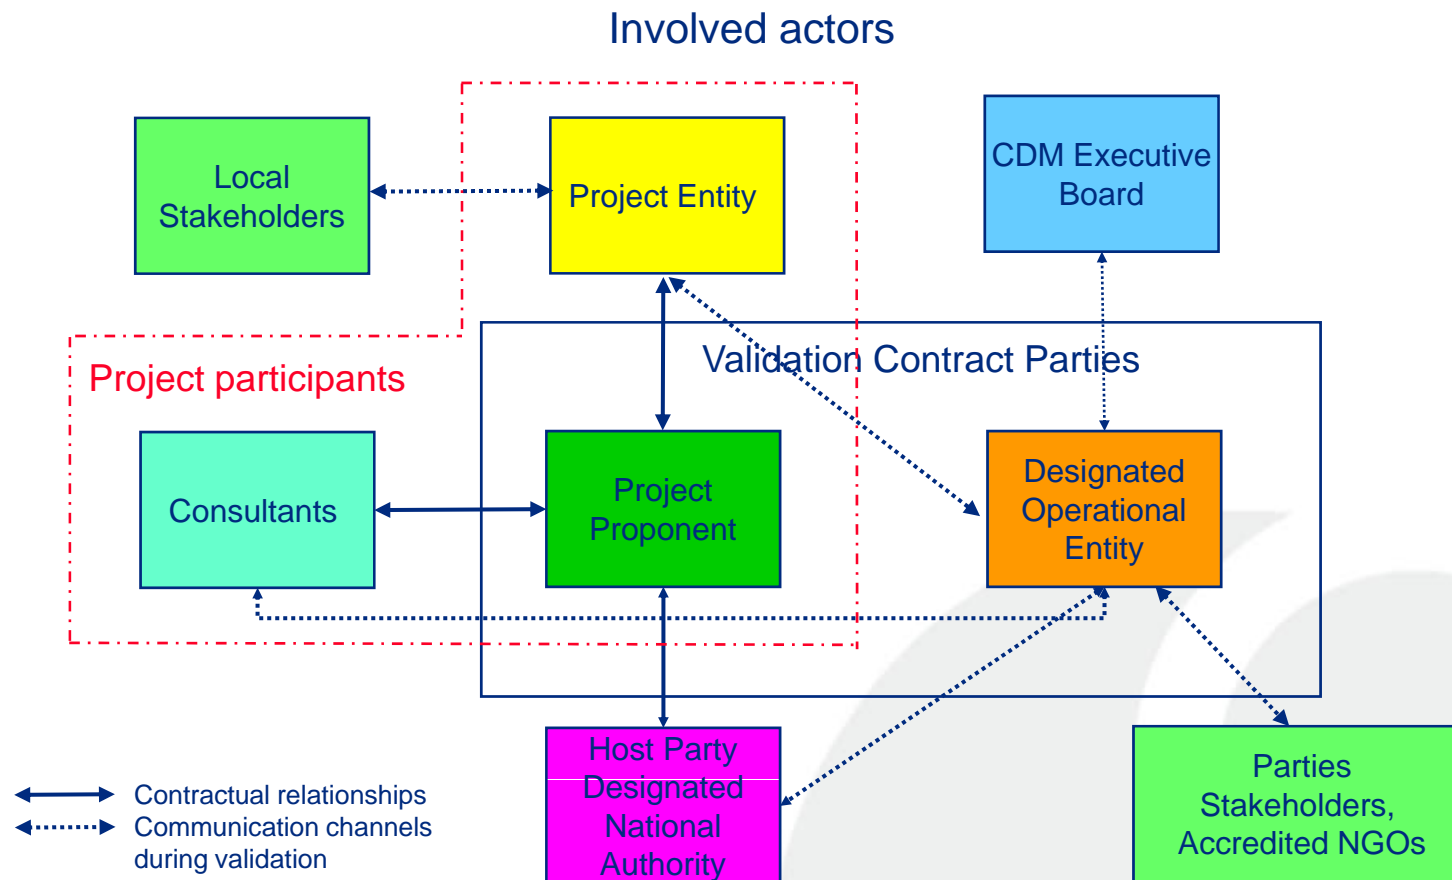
Involved actors

Local Stakeholders

Project Entity

CDM Executive Board

Project participants

Validation Contract Parties

Consultants

Project Proponent

Designated Operational Entity

Host Party Designated National Authority

Parties Stakeholders, Accredited NGOs

Contractual relationships

Communication channels during validation